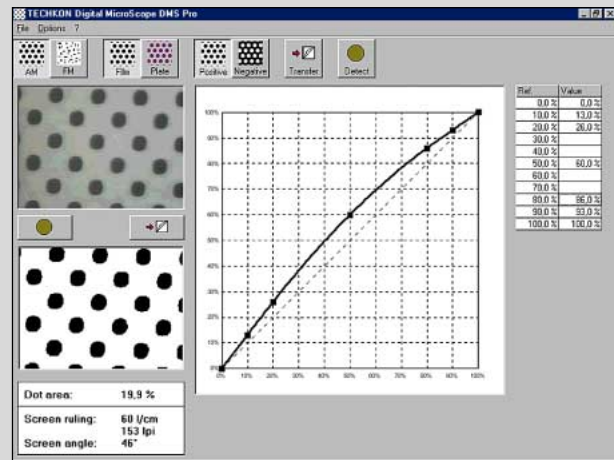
TECHKON Digital MicroScope DMS Pro

File Options ?

AM FM Film Plate Positive Negative Transfer Detect

| Ref. | Value |
|---|---|
| 0,0 % | 0,0 % |
| 10,0 % | 13,0 % |
| 20,0 % | 26,0 % |
| 30,0 % | |
| 40,0 % | |
| 50,0 % | 60,0 % |
| 60,0 % | |
| 70,0 % | |
| 80,0 % | 86,0 % |
| 90,0 % | 93,0 % |
| 100,0 % | 100,0 % |

100% 90% 80% 70% 60% 50% 40% 30% 20% 10% 0%

0% 10% 20% 30% 40% 50% 60% 70% 80% 90% 100%

Dot area: 19,9 %

Screen ruling: 60 l/cm 153 lpi

Screen angle: 46°